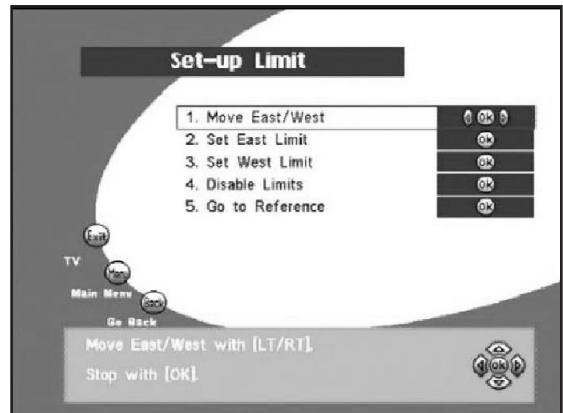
Set-up Limit

1. Move East/West
OK
2. Set East Limit
OK
3. Set West Limit
OK
4. Disable Limits
OK
5. Go to Reference
OK

Exit
TV
Menu
Main Menu
Back
Go Back

Move East/West with [LT/RT].
Stop with [OK].

OK